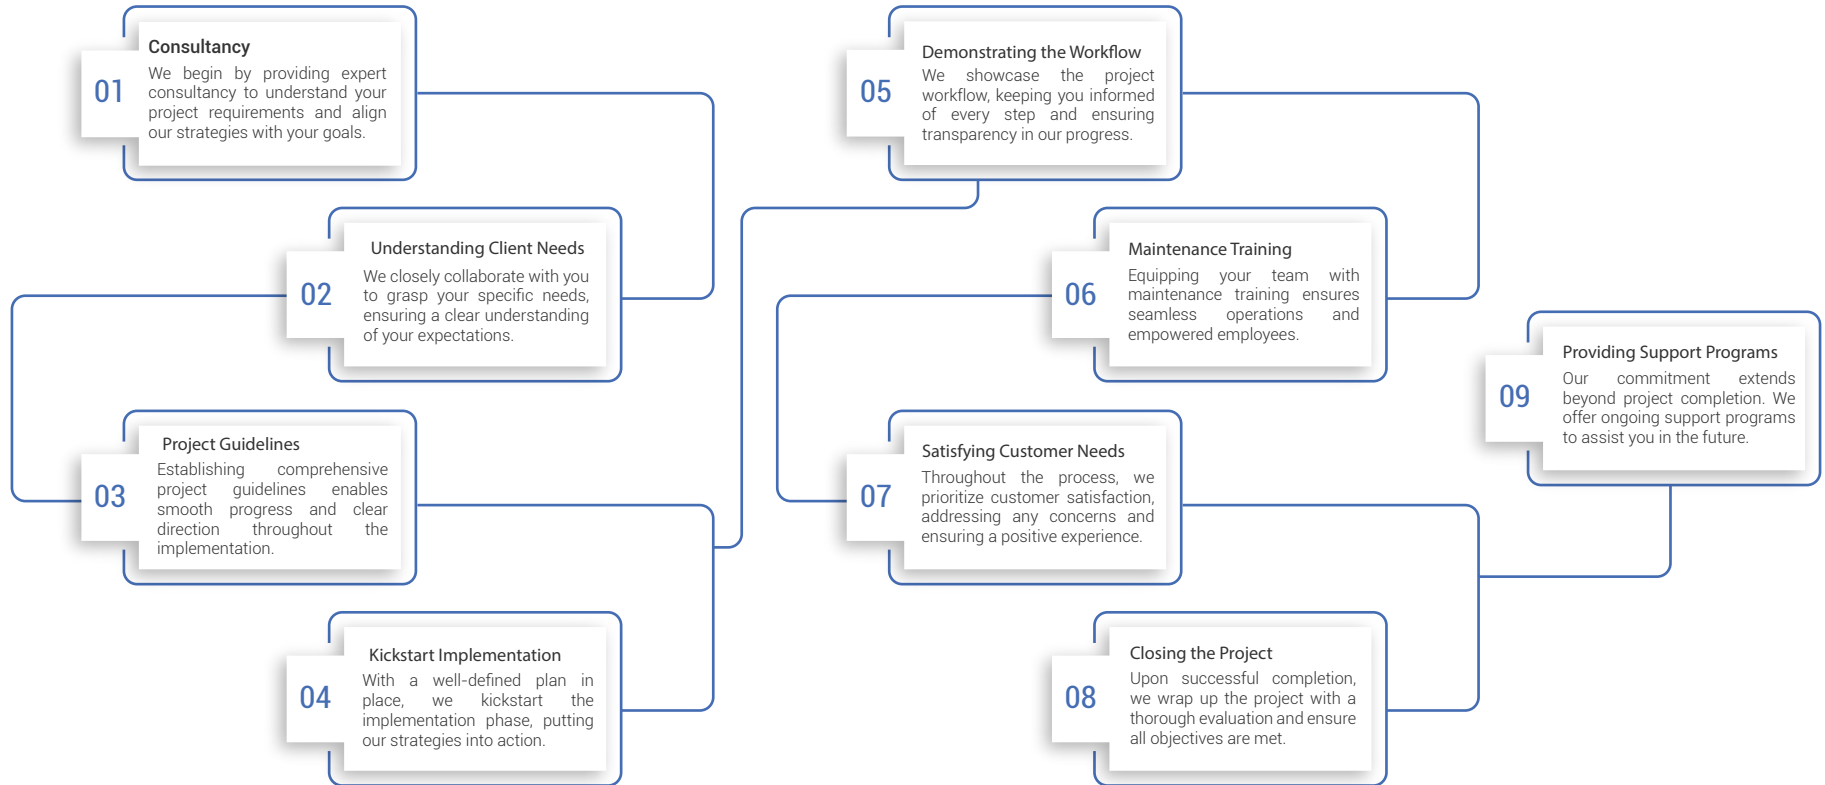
01

Consultancy

We begin by providing expert consultancy to understand your project requirements and align our strategies with your goals.

02

Understanding Client Needs

We closely collaborate with you to grasp your specific needs, ensuring a clear understanding of your expectations.

03

Project Guidelines

Establishing comprehensive project guidelines enables smooth progress and clear direction throughout the implementation.

04

Kickstart Implementation

With a well-defined plan in place, we kickstart the implementation phase, putting our strategies into action.

05

Demonstrating the Workflow

We showcase the project workflow, keeping you informed of every step and ensuring transparency in our progress.

06

Maintenance Training

Equipping your team with maintenance training ensures seamless operations and empowered employees.

07

Satisfying Customer Needs

Throughout the process, we prioritize customer satisfaction, addressing any concerns and ensuring a positive experience.

08

Closing the Project

Upon successful completion, we wrap up the project with a thorough evaluation and ensure all objectives are met.

09

Providing Support Programs

Our commitment extends beyond project completion. We offer ongoing support programs to assist you in the future.